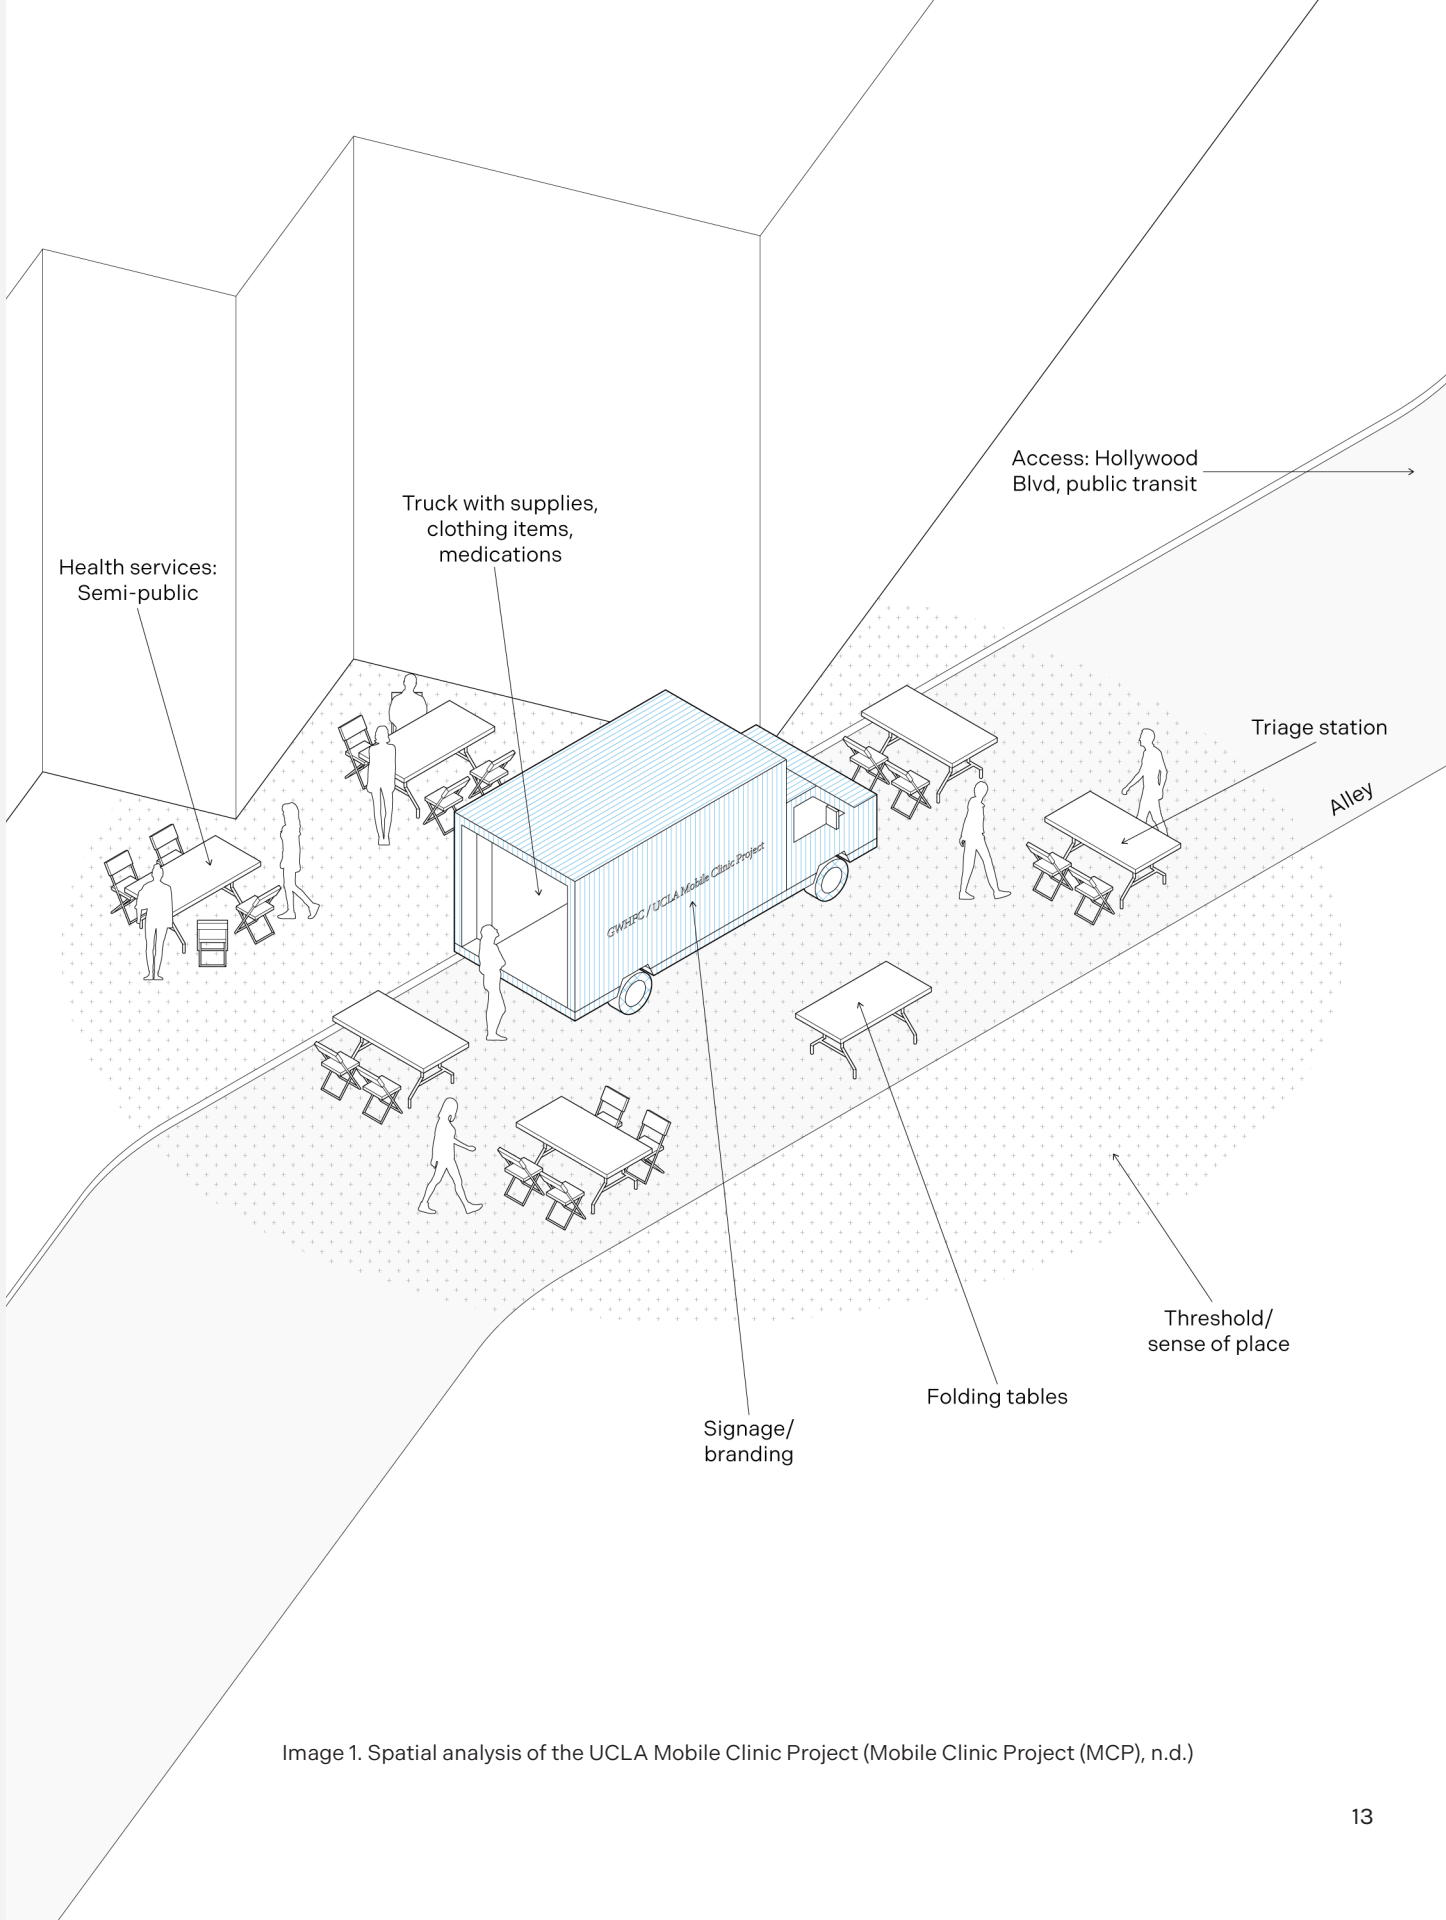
Access: Hollywood Blvd, public transit

Truck with supplies, clothing items, medications

Health services: Semi-public

Triage station

Alley

GWHFC / UCLA Mobile Clinic Project

Threshold/ sense of place

Folding tables

Signage/ branding

Image 1. Spatial analysis of the UCLA Mobile Clinic Project (Mobile Clinic Project (MCP), n.d.)

13